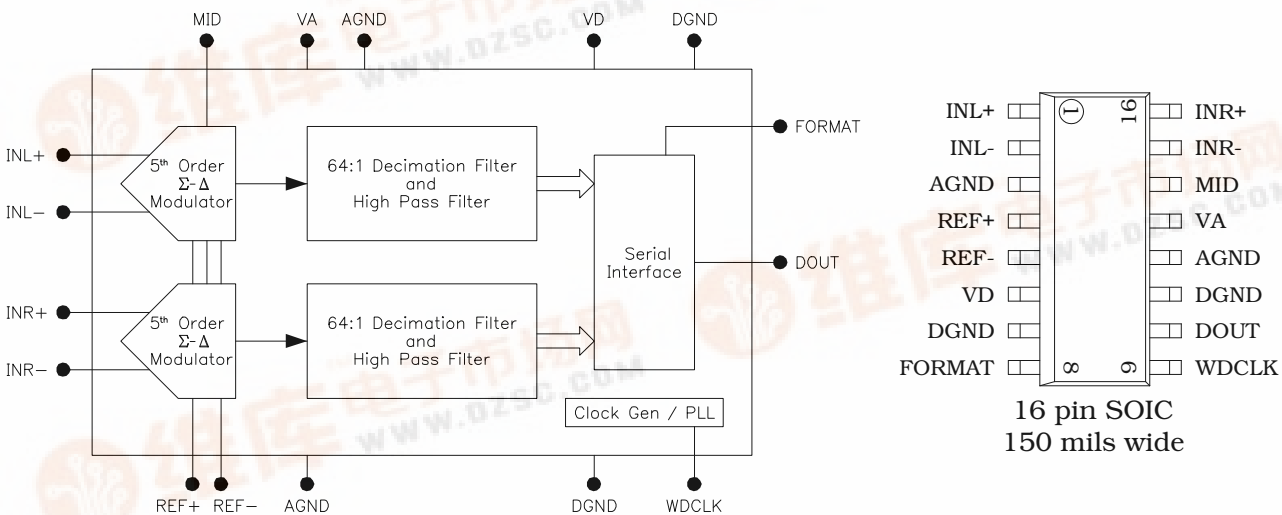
MID VA AGND VD DGND

INL+
INL−
INR+
INR−

5$^{th}$ Order $\Sigma$-$\Delta$ Modulator

5$^{th}$ Order $\Sigma$-$\Delta$ Modulator

64:1 Decimation Filter and High Pass Filter

64:1 Decimation Filter and High Pass Filter

Serial Interface

FORMAT
DOUT

Clock Gen / PLL

REF+ REF− AGND DGND WDCLK

www.dzsc.com

| | | | |
|---|---|---|---|
| INL+ | 1 | 16 | INR+ |
| INL- | | | INR- |
| AGND | | | MID |
| REF+ | | | VA |
| REF- | | | AGND |
| VD | | | DGND |
| DGND | | | DOUT |
| FORMAT | 8 | 9 | WDCLK |

16 pin SOIC
150 mils wide